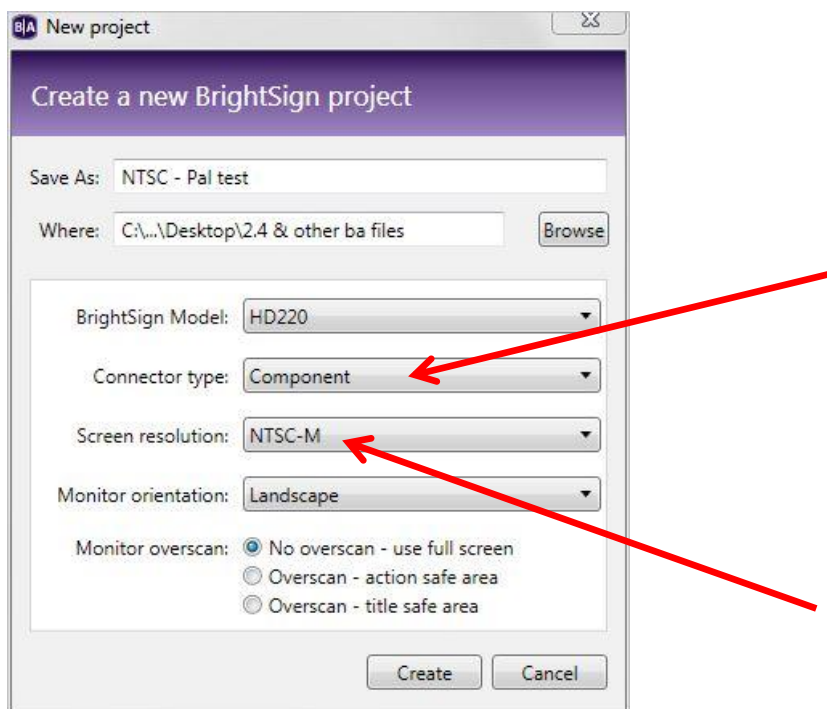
B|A New project

Create a new BrightSign project

Save As: NTSC - Pal test

Where: C:\...\Desktop\2.4 & other ba files

Browse

BrightSign Model: HD220

Connector type: Component

Screen resolution: NTSC-M

Monitor orientation: Landscape

Monitor overscan: No overscan - use full screen
Overscan - action safe area
Overscan - title safe area

Create

Cancel